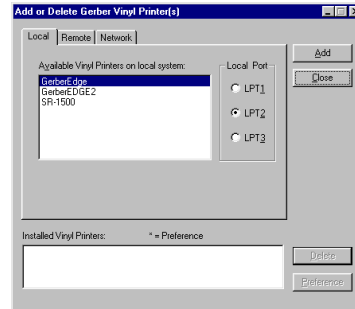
Add or Delete Gerber Vinyl Printer(s)

Local
Remote
Network

Available Vinyl Printers on local system:
GerberEdge
GerberEDGE2
SR-1500

Local Port
LPT1
LPT2
LPT3

Add
Close

Installed Vinyl Printers:
* = Preference

Delete
Preference